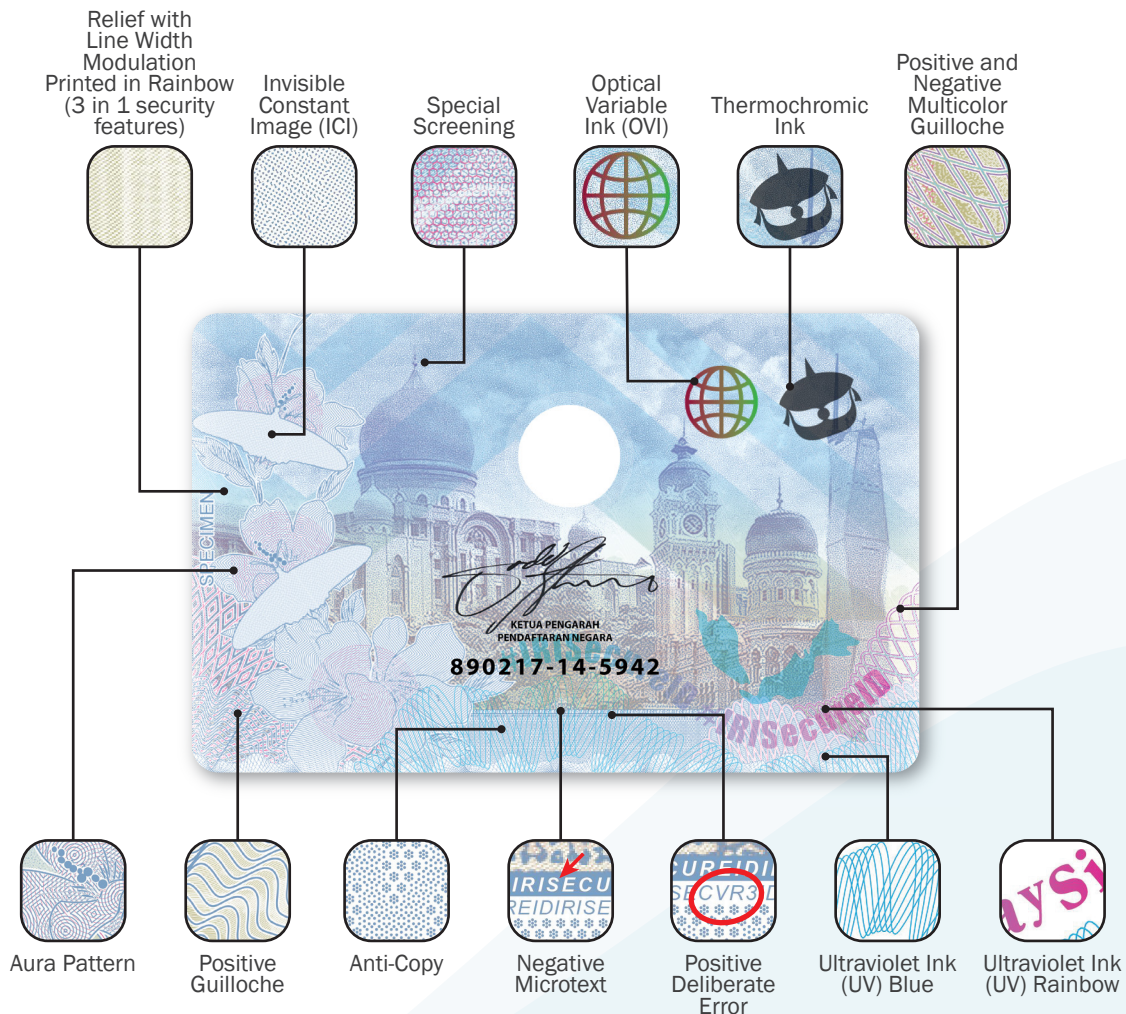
Relief with Line Width Modulation Printed in Rainbow (3 in 1 security features)

Invisible Constant Image (ICI)

Special Screening

Optical Variable Ink (OVI)

Thermochromic Ink

Positive and Negative Multicolor Guilloche

SPECIMEN

KETUA PENGARAH
PENDAFTARAN NEGARA

890217-14-5942

IRISecureID

Aura Pattern

Positive Guilloche

Anti-Copy

IRISECU
REIDIRISE

Negative Microtext

UREIDI
SECVR3D

Positive Deliberate Error

Ultraviolet Ink (UV) Blue

aysi

Ultraviolet Ink (UV) Rainbow